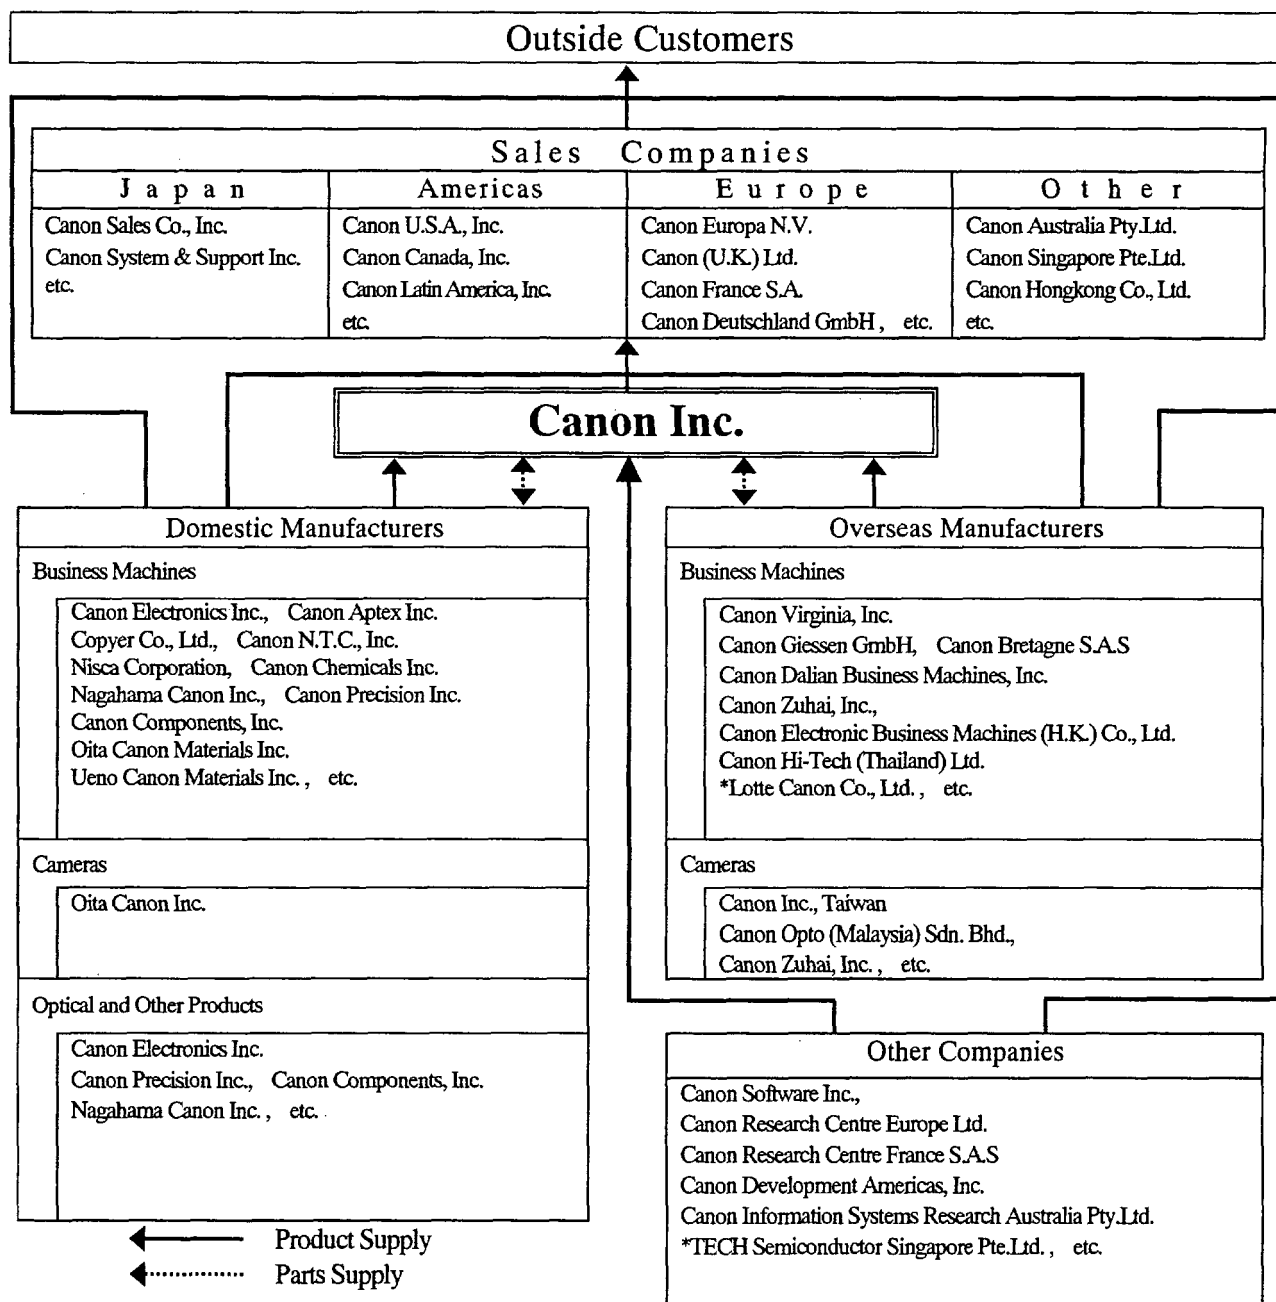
Outside Customers

Sales Companies

| Japan | Americas | Europe | Other |
|---|---|---|---|
| Canon Sales Co., Inc. Canon System & Support Inc. etc. | Canon U.S.A., Inc. Canon Canada, Inc. Canon Latin America, Inc. etc. | Canon Europa N.V. Canon (U.K.) Ltd. Canon France S.A. Canon Deutschland GmbH, etc. | Canon Australia Pty.Ltd. Canon Singapore Pte.Ltd. Canon Hongkong Co., Ltd. etc. |

Canon Inc.

Domestic Manufacturers

Business Machines

Canon Electronics Inc., Canon Aptex Inc.
Copyer Co., Ltd., Canon N.T.C., Inc.
Nisca Corporation, Canon Chemicals Inc.
Nagahama Canon Inc., Canon Precision Inc.
Canon Components, Inc.
Oita Canon Materials Inc.
Ueno Canon Materials Inc., etc.

Cameras

Oita Canon Inc.

Optical and Other Products

Canon Electronics Inc.
Canon Precision Inc., Canon Components, Inc.
Nagahama Canon Inc., etc.

Overseas Manufacturers

Business Machines

Canon Virginia, Inc.
Canon Giessen GmbH, Canon Bretagne S.A.S
Canon Dalian Business Machines, Inc.
Canon Zuhai, Inc.,
Canon Electronic Business Machines (H.K.) Co., Ltd.
Canon Hi-Tech (Thailand) Ltd.
*Lotte Canon Co., Ltd., etc.

Cameras

Canon Inc., Taiwan
Canon Opto (Malaysia) Sdn. Bhd.,
Canon Zuhai, Inc., etc.

Other Companies

Canon Software Inc.,
Canon Research Centre Europe Ltd.
Canon Research Centre France S.A.S
Canon Development Americas, Inc.
Canon Information Systems Research Australia Pty.Ltd.
*TECH Semiconductor Singapore Pte.Ltd., etc.

Product Supply
Parts Supply